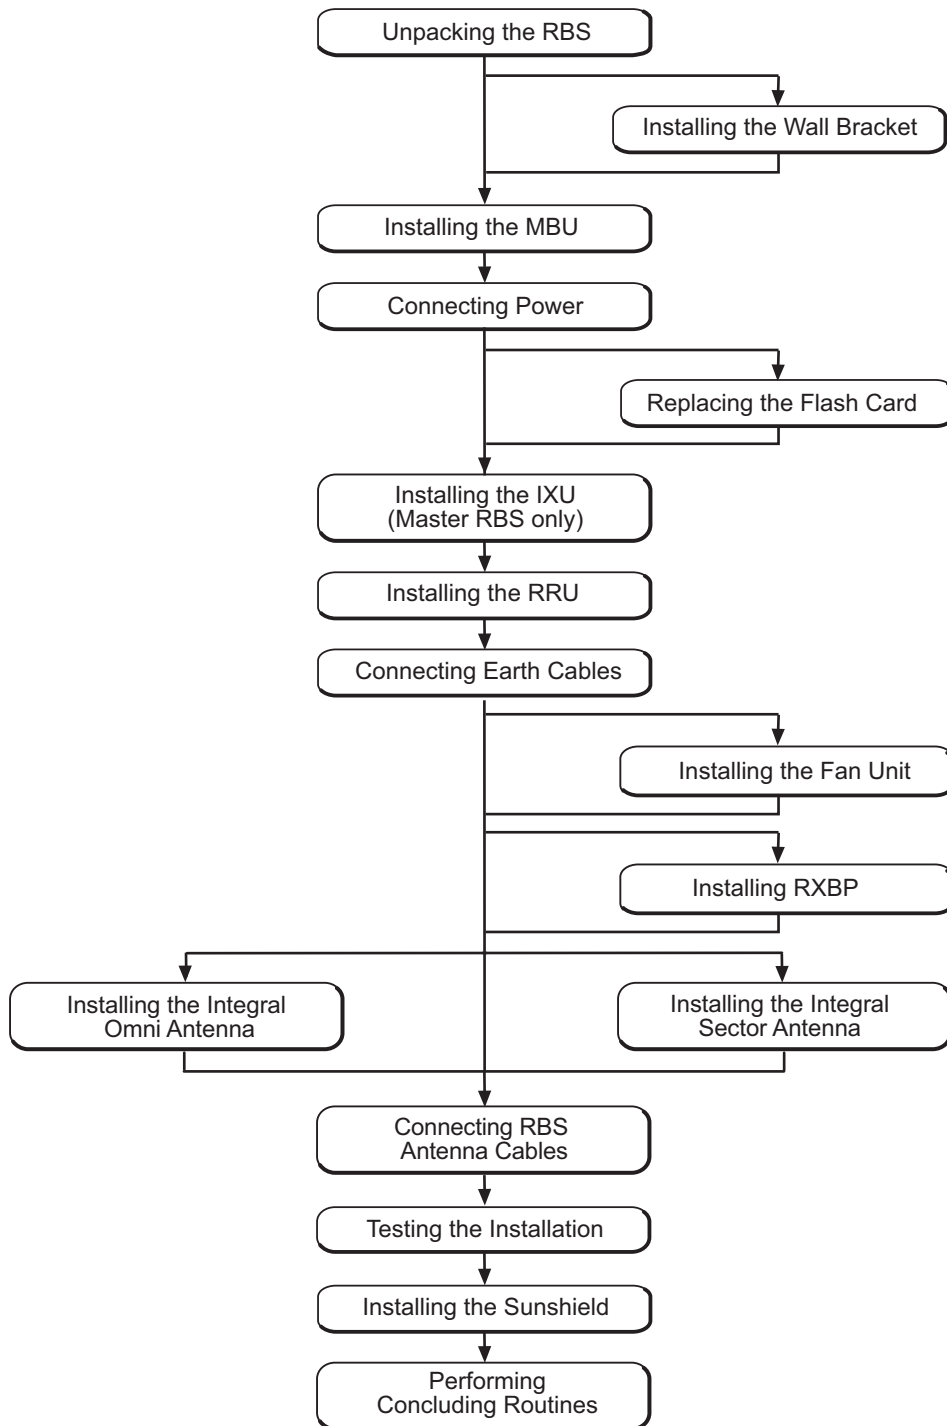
Unpacking the RBS

Installing the Wall Bracket

Installing the MBU

Connecting Power

Replacing the Flash Card

Installing the IXU (Master RBS only)

Installing the RRU

Connecting Earth Cables

Installing the Fan Unit

Installing RXBP

Installing the Integral Omni Antenna

Installing the Integral Sector Antenna

Connecting RBS Antenna Cables

Testing the Installation

Installing the Sunshield

Performing Concluding Routines